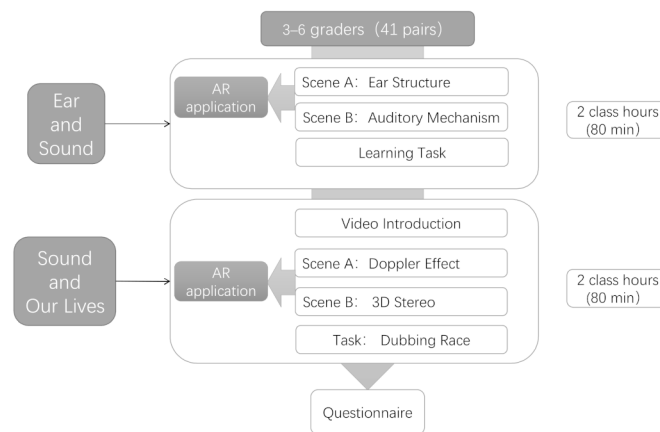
3–6 graders（41 pairs）

Ear and Sound

AR application

Scene A：Ear Structure

Scene B：Auditory Mechanism

Learning Task

2 class hours (80 min)

Sound and Our Lives

Video Introduction

AR application

Scene A：Doppler Effect

Scene B：3D Stereo

Task： Dubbing Race

2 class hours (80 min)

Questionnaire